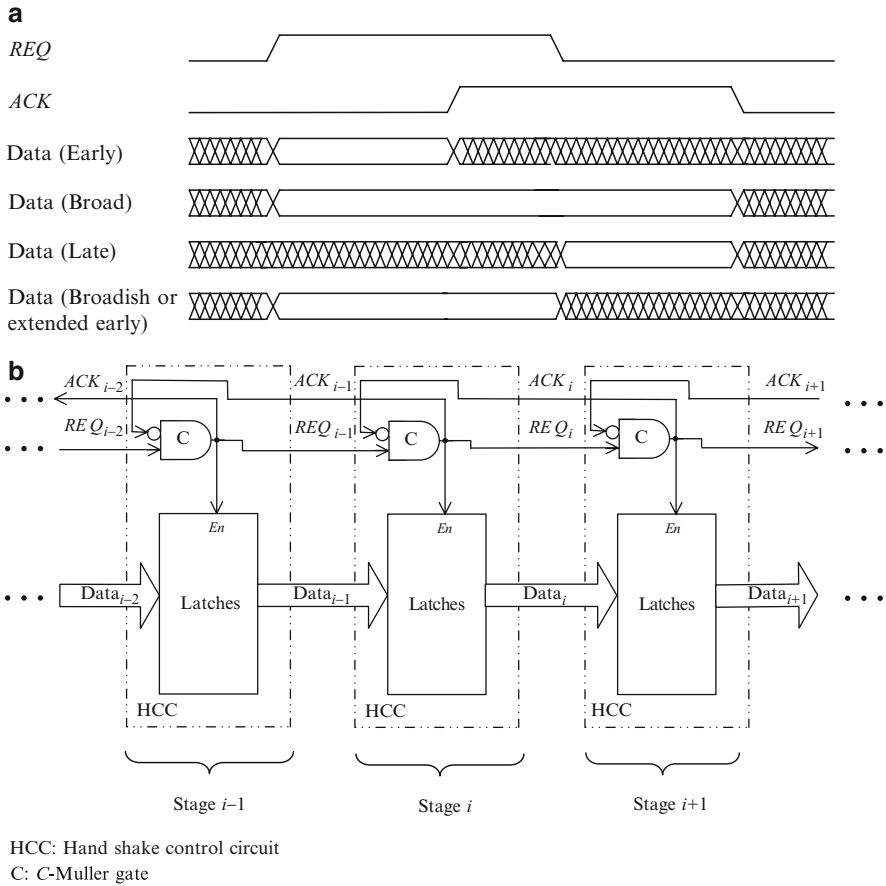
a

$REQ$

$ACK$

Data (Early)

Data (Broad)

Data (Late)

Data (Broadish or extended early)

b

$ACK_{i-2}$

$ACK_{i-1}$

$ACK_i$

$ACK_{i+1}$

$REQ_{i-2}$

C

$REQ_{i-1}$

C

$REQ_i$

C

$REQ_{i+1}$

$En$

$En$

$En$

$\text{Data}_{i-2}$

Latches

$\text{Data}_{i-1}$

Latches

$\text{Data}_i$

Latches

$\text{Data}_{i+1}$

HCC

HCC

HCC

Stage $i$–1

Stage $i$

Stage $i$+1

HCC: Hand shake control circuit
C: $C$-Muller gate